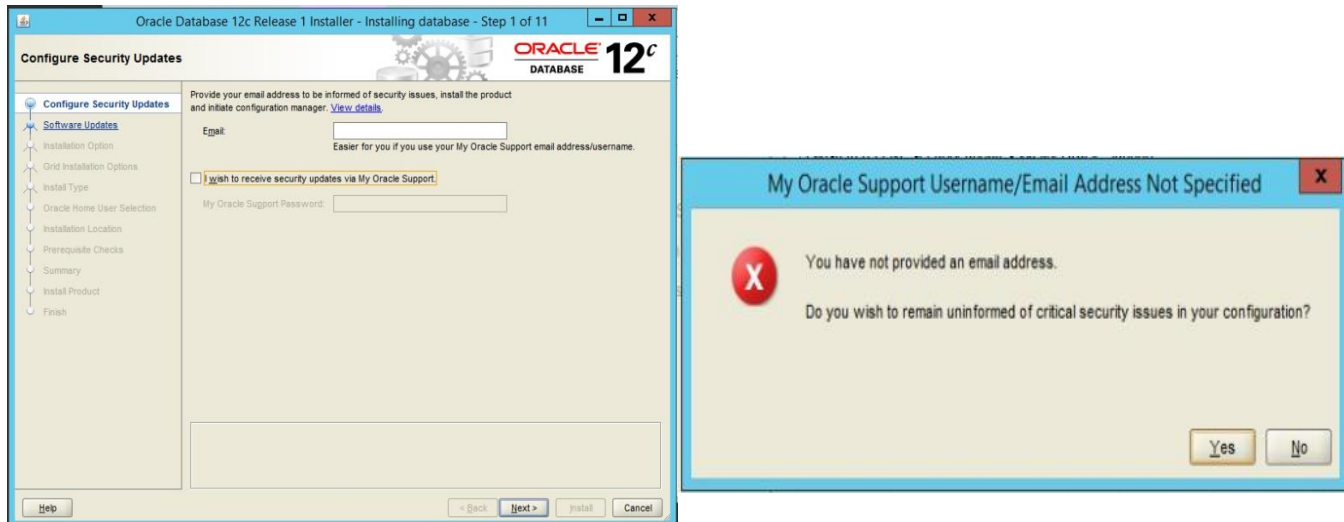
Oracle Database 12c Release 1 Installer - Installing database - Step 1 of 11

Configure Security Updates

ORACLE DATABASE 12c

Configure Security Updates
Software Updates
Installation Option
Grid Installation Options
Install Type
Oracle Home User Selection
Installation Location
Prerequisite Checks
Summary
Install Product
Finish

Provide your email address to be informed of security issues, install the product and initiate configuration manager. View details.

Email:

Easier for you if you use your My Oracle Support email address/username.

I wish to receive security updates via My Oracle Support.

My Oracle Support Password:

Help

< Back | Next > | Install | Cancel

My Oracle Support Username/Email Address Not Specified

X

You have not provided an email address.

Do you wish to remain uninformed of critical security issues in your configuration?

Yes | No